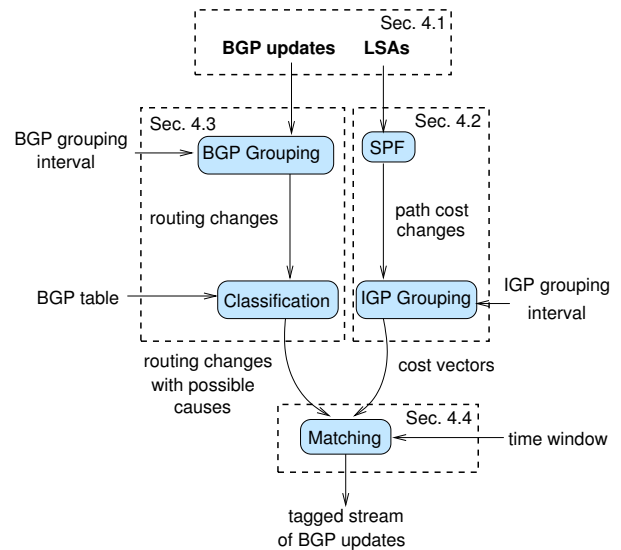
Sec. 4.1
BGP updates LSAs

Sec. 4.3
BGP grouping interval
BGP Grouping
routing changes
BGP table
Classification

Sec. 4.2
SPF
path cost changes
IGP Grouping
IGP grouping interval

routing changes with possible causes
cost vectors

Sec. 4.4
Matching
time window

tagged stream of BGP updates